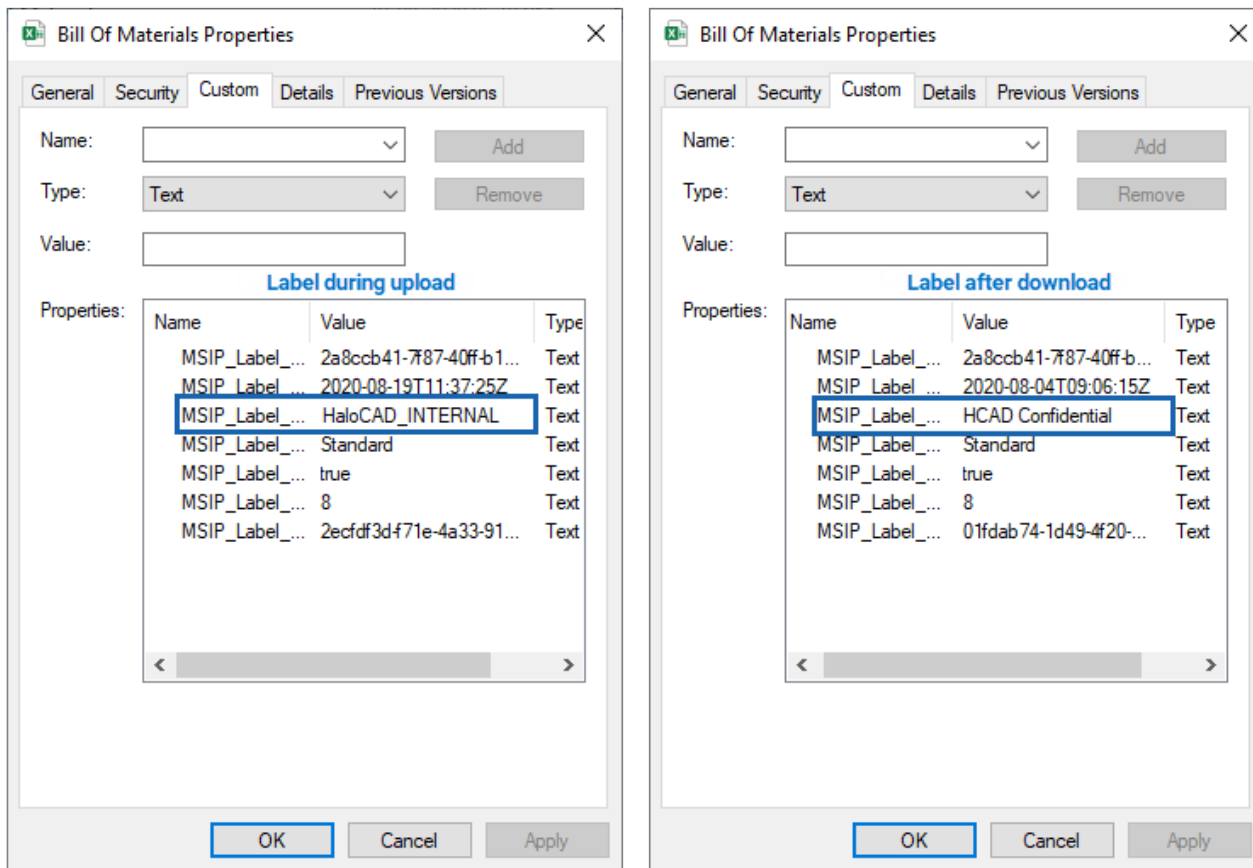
Bill Of Materials Properties

General | Security | Custom | Details | Previous Versions

Name:
Add
Type: Text
Remove
Value:

Label during upload

Properties:

| Name | Value | Type |
|---|---|---|
| MSIP_Label_... | 2a8ccb41-7f87-40ff-b1... | Text |
| MSIP_Label_... | 2020-08-19T11:37:25Z | Text |
| MSIP_Label_... | HaloCAD_INTERNAL | Text |
| MSIP_Label_... | Standard | Text |
| MSIP_Label_... | true | Text |
| MSIP_Label_... | 8 | Text |
| MSIP_Label_... | 2ecfdf3d-f71e-4a33-91... | Text |

OK Cancel Apply

Bill Of Materials Properties

General | Security | Custom | Details | Previous Versions

Name:
Add
Type: Text
Remove
Value:

Label after download

Properties:

| Name | Value | Type |
|---|---|---|
| MSIP_Label_... | 2a8ccb41-7f87-40ff-b... | Text |
| MSIP_Label_... | 2020-08-04T09:06:15Z | Text |
| MSIP_Label_... | HCAD Confidential | Text |
| MSIP_Label_... | Standard | Text |
| MSIP_Label_... | true | Text |
| MSIP_Label_... | 8 | Text |
| MSIP_Label_... | 01fdab74-1d49-4f20-... | Text |

OK Cancel Apply